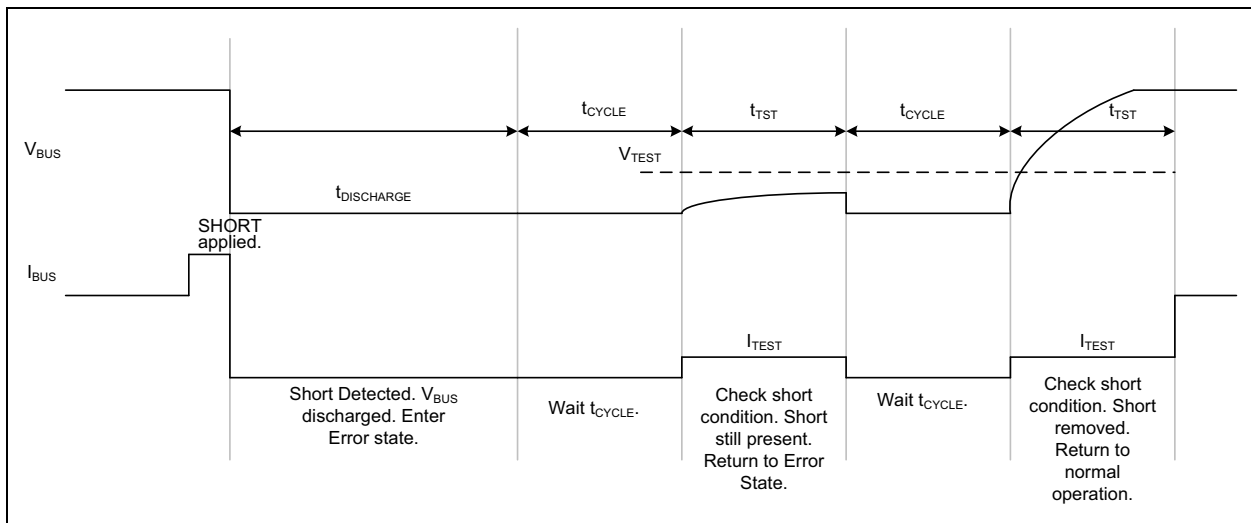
$t_{CYCLE}$

$t_{TST}$

$t_{CYCLE}$

$t_{TST}$

$V_{BUS}$

$V_{TEST}$

$t_{DISCHARGE}$

SHORT applied.

$I_{BUS}$

$I_{TEST}$

$I_{TEST}$

Short Detected. $V_{BUS}$ discharged. Enter Error state.

Wait $t_{CYCLE}$.

Check short condition. Short still present. Return to Error State.

Wait $t_{CYCLE}$.

Check short condition. Short removed. Return to normal operation.